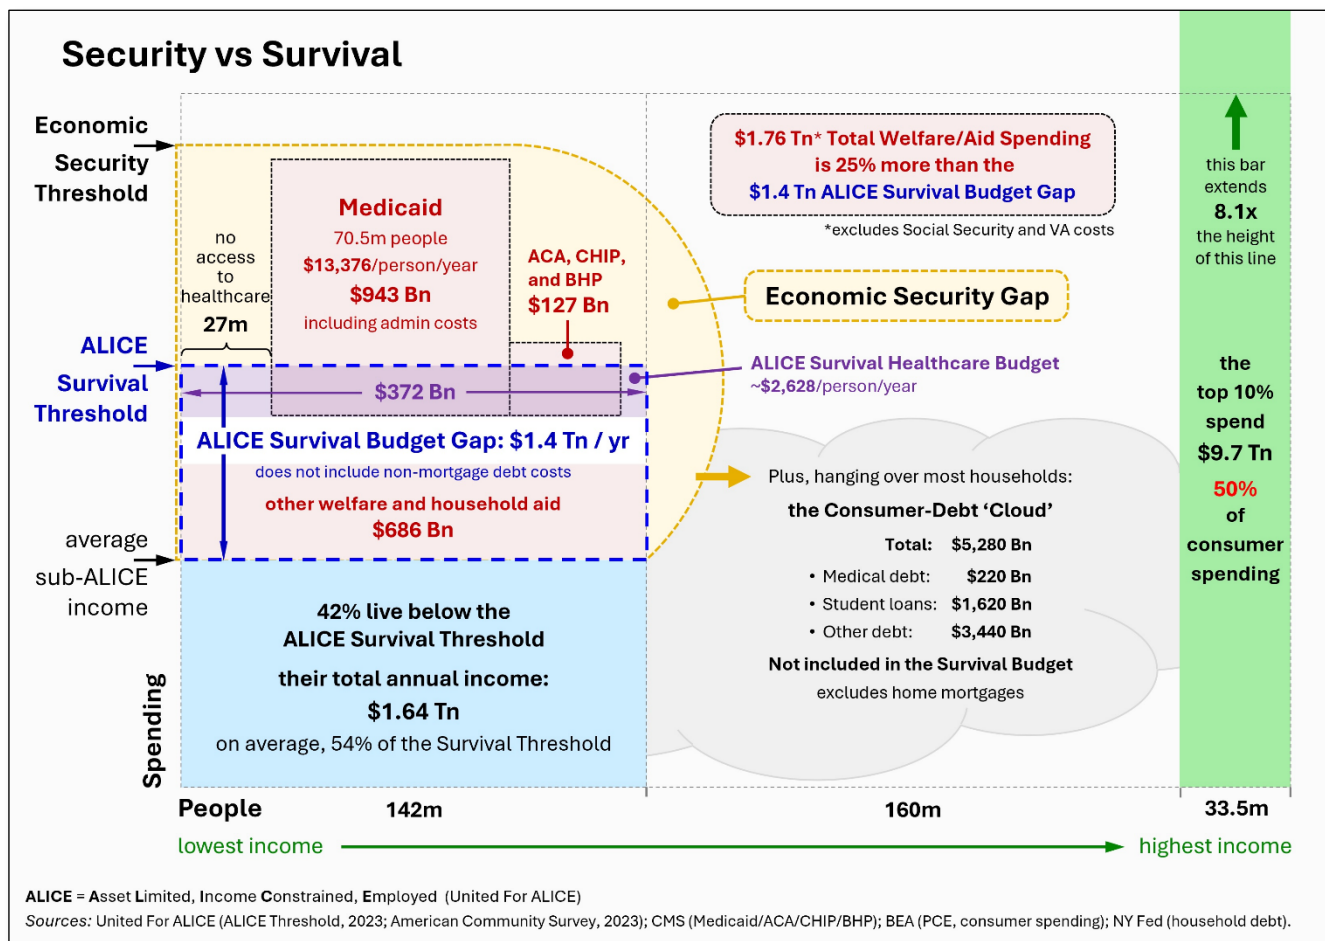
Security vs Survival

Economic Security Threshold

ALICE Survival Threshold

average sub-ALICE income

Spending

no access to healthcare
27m

Medicaid
70.5m people
$13,376/person/year
$943 Bn
including admin costs

ACA, CHIP, and BHP
$127 Bn

$1.76 Tn* Total Welfare/Aid Spending is 25% more than the $1.4 Tn ALICE Survival Budget Gap

*excludes Social Security and VA costs

Economic Security Gap

ALICE Survival Healthcare Budget
~$2,628/person/year

$372 Bn

ALICE Survival Budget Gap: $1.4 Tn / yr
does not include non-mortgage debt costs

other welfare and household aid
$686 Bn

42% live below the ALICE Survival Threshold

their total annual income:
$1.64 Tn
on average, 54% of the Survival Threshold

Plus, hanging over most households:
the Consumer-Debt 'Cloud'
Total: $5,280 Bn
• Medical debt: $220 Bn
• Student loans: $1,620 Bn
• Other debt: $3,440 Bn
Not included in the Survival Budget
excludes home mortgages

this bar extends
8.1x
the height of this line

the top 10% spend
$9.7 Tn
50%
of consumer spending

People 142m 160m 33.5m

lowest income highest income

ALICE = Asset Limited, Income Constrained, Employed (United For ALICE)
Sources: United For ALICE (ALICE Threshold, 2023; American Community Survey, 2023); CMS (Medicaid/ACA/CHIP/BHP); BEA (PCE, consumer spending); NY Fed (household debt).